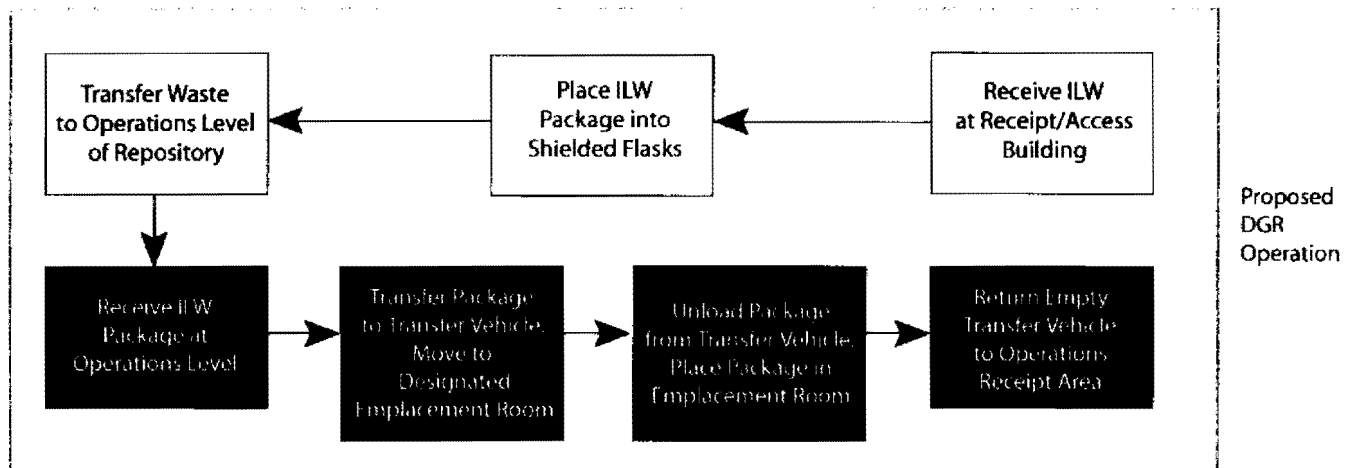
Receive ILW at Receipt/Access Building

Place ILW Package into Shielded Flasks

Transfer Waste to Operations Level of Repository

Receive ILW Package at Operations Level

Transfer Package to Transfer Vehicle. Move to Designated Emplacement Room

Unload Package from Transfer Vehicle. Place Package in Emplacement Room

Return Empty Transfer Vehicle to Operations Receipt Area

Proposed DGR Operation